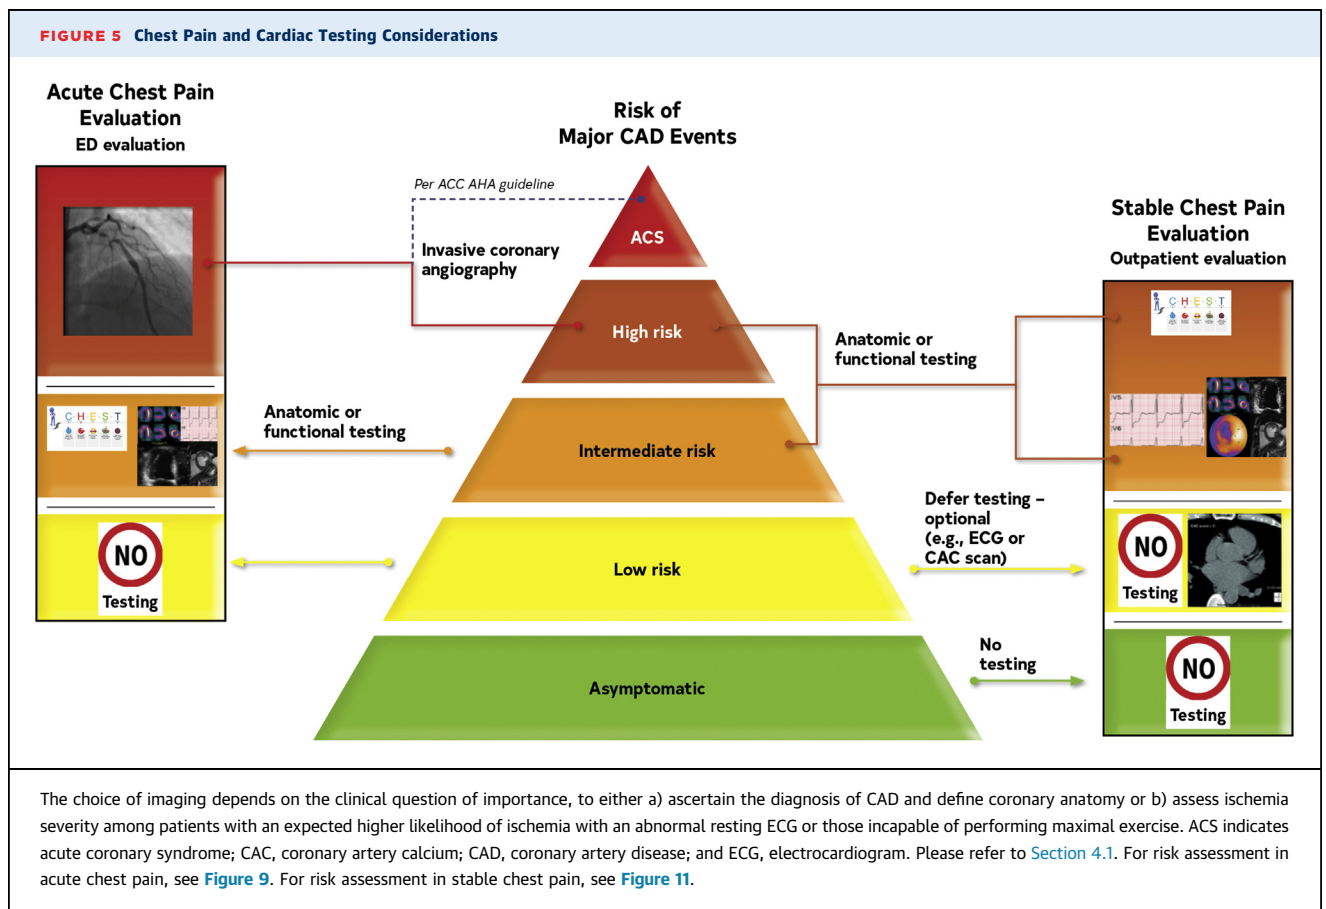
FIGURE 5 Chest Pain and Cardiac Testing Considerations

Acute Chest Pain Evaluation
ED evaluation

Risk of Major CAD Events

Per ACC AHA guideline

ACS

Invasive coronary angiography

High risk

Anatomic or functional testing

Intermediate risk

Anatomic or functional testing

Low risk

Defer testing – optional (e.g., ECG or CAC scan)

Asymptomatic

No testing

Stable Chest Pain Evaluation
Outpatient evaluation

C·H·E·S·T

C·H·E·S·T

NO Testing

NO Testing

NO Testing

The choice of imaging depends on the clinical question of importance, to either a) ascertain the diagnosis of CAD and define coronary anatomy or b) assess ischemia severity among patients with an expected higher likelihood of ischemia with an abnormal resting ECG or those incapable of performing maximal exercise. ACS indicates acute coronary syndrome; CAC, coronary artery calcium; CAD, coronary artery disease; and ECG, electrocardiogram. Please refer to Section 4.1. For risk assessment in acute chest pain, see Figure 9. For risk assessment in stable chest pain, see Figure 11.